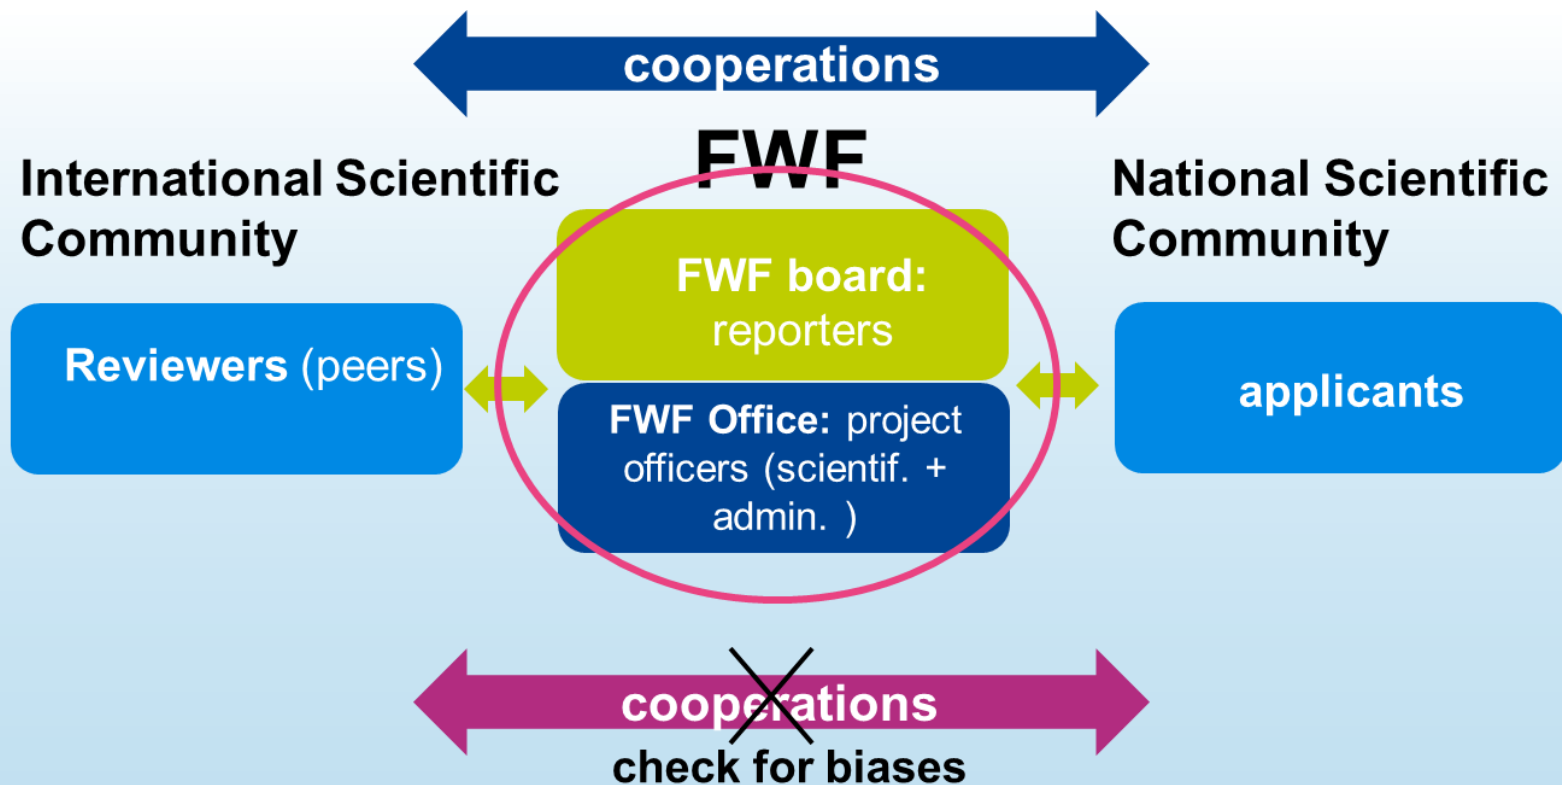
cooperations

FWF

International Scientific Community

National Scientific Community

FWF board: reporters

Reviewers (peers)

FWF Office: project officers (scientif. + admin. )

applicants

cooperations

check for biases